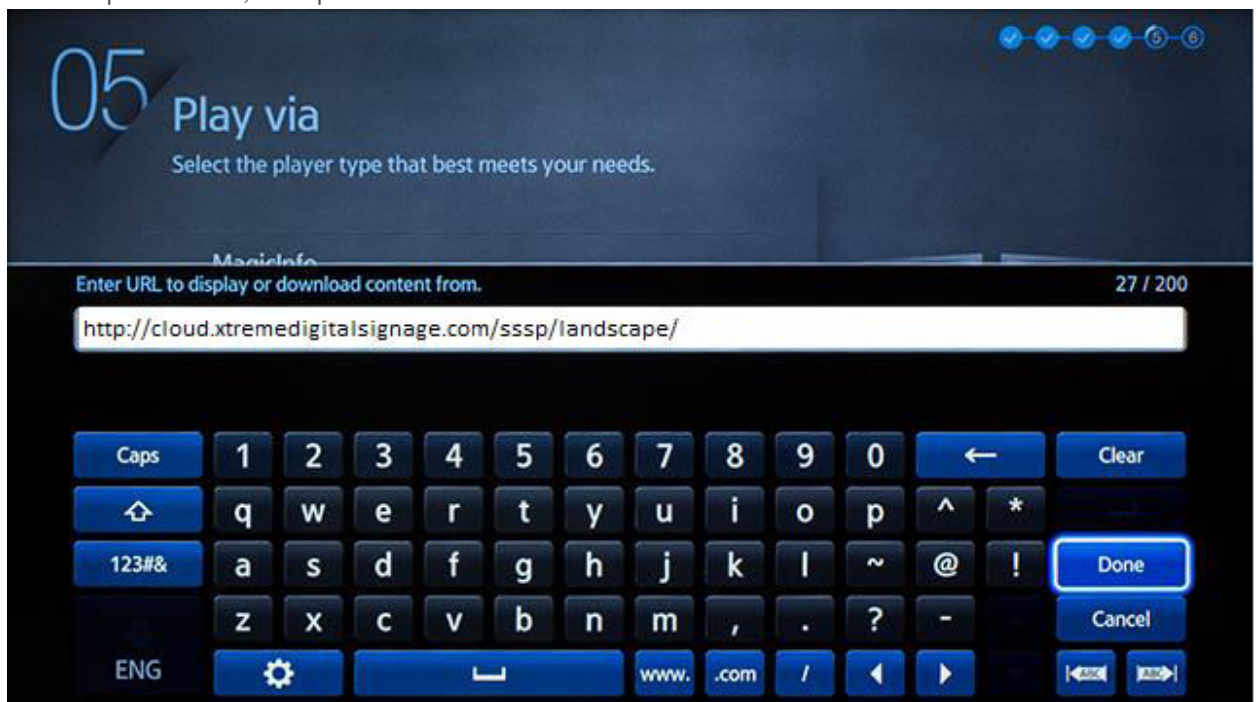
5 6

05 Play via

Select the player type that best meets your needs.

MagicInfo

Enter URL to display or download content from.

27 / 200

http://cloud.xtremedigitalsignage.com/sssp/landscape/

Caps 1 2 3 4 5 6 7 8 9 0 ← Clear

q w e r t y u i o p ^ *

123#& a s d f g h j k l ~ @ ! Done

z x c v b n m , . ? - Cancel

ENG www. .com /